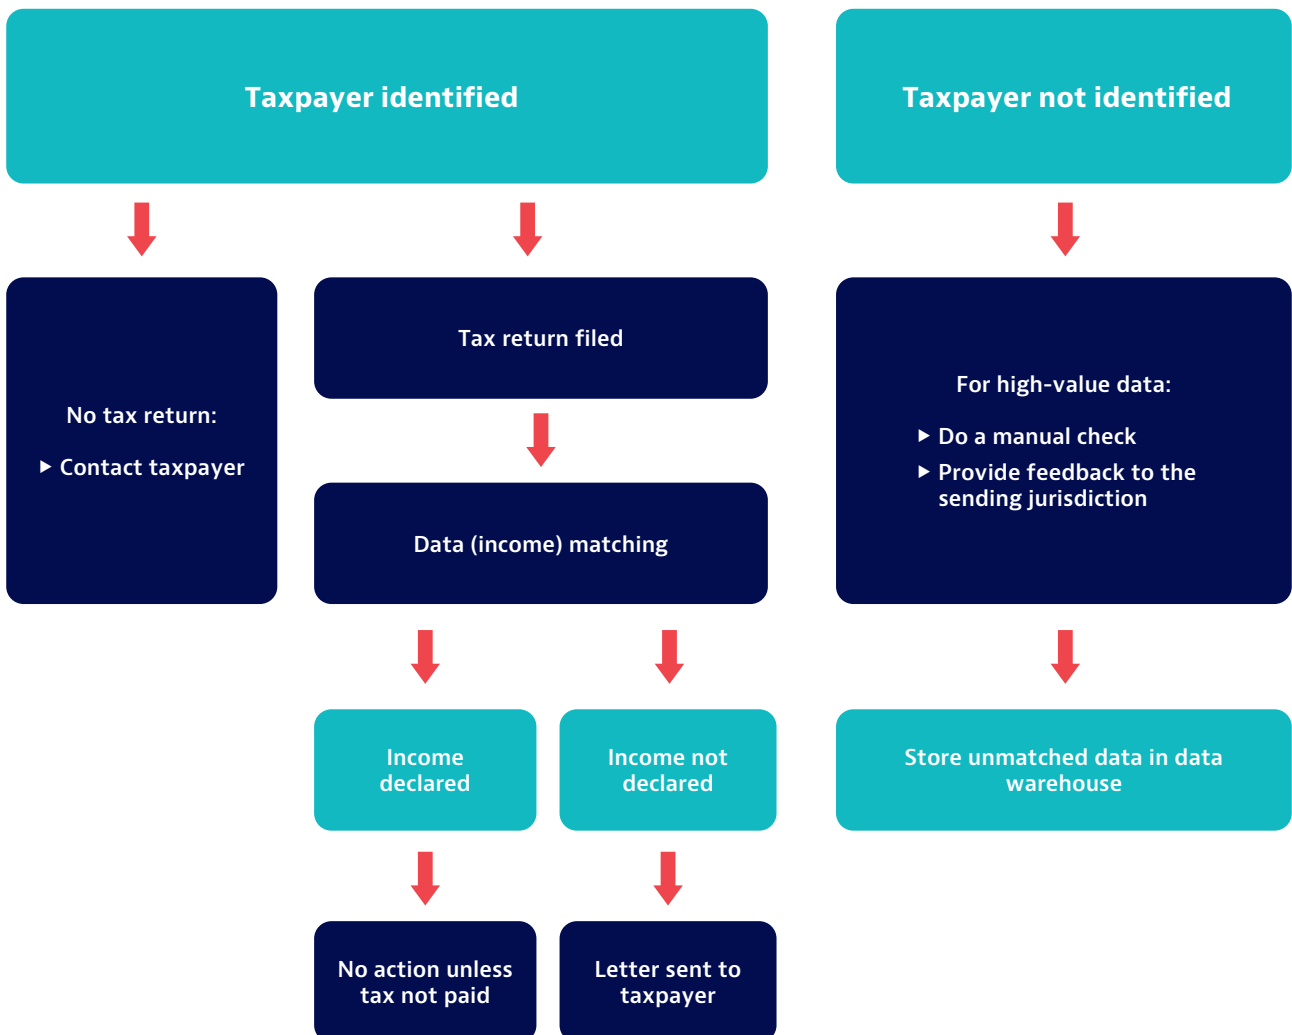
Taxpayer identified

Taxpayer not identified

No tax return:

▶ Contact taxpayer

Tax return filed

Data (income) matching

Income declared

Income not declared

No action unless tax not paid

Letter sent to taxpayer

For high-value data:

▶ Do a manual check

▶ Provide feedback to the sending jurisdiction

Store unmatched data in data warehouse